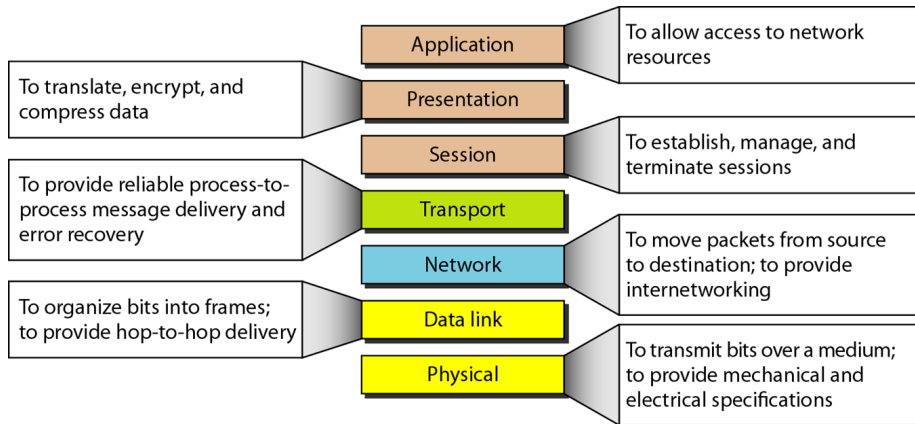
Application

To allow access to network resources

To translate, encrypt, and compress data

Presentation

Session

To establish, manage, and terminate sessions

To provide reliable process-to-process message delivery and error recovery

Transport

Network

To move packets from source to destination; to provide internetworking

To organize bits into frames; to provide hop-to-hop delivery

Data link

Physical

To transmit bits over a medium; to provide mechanical and electrical specifications